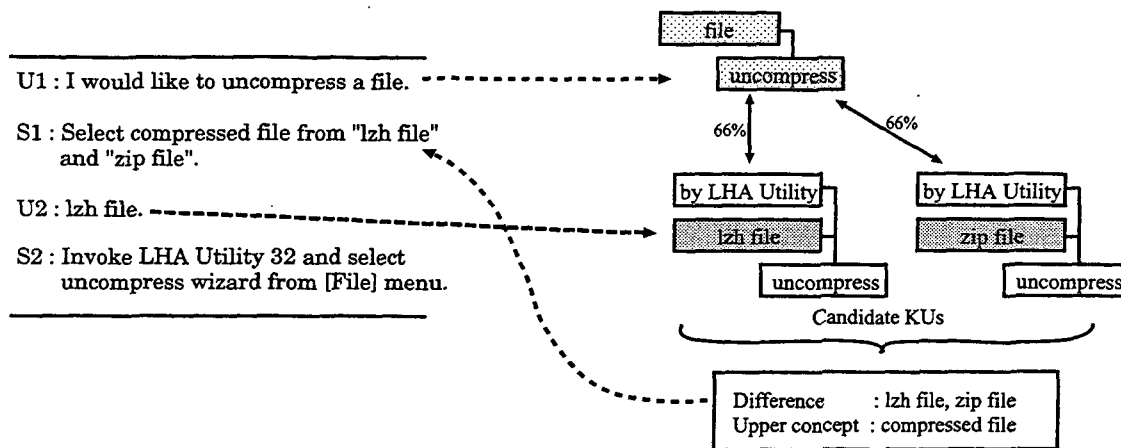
U1 : I would like to uncompress a file.

S1 : Select compressed file from "lzh file" and "zip file".

U2 : lzh file.

S2 : Invoke LHA Utility 32 and select uncompress wizard from [File] menu.

file

uncompress

66%

66%

by LHA Utility

lzh file

uncompress

by LHA Utility

zip file

uncompress

Candidate KUs

Difference : lzh file, zip file
Upper concept : compressed file